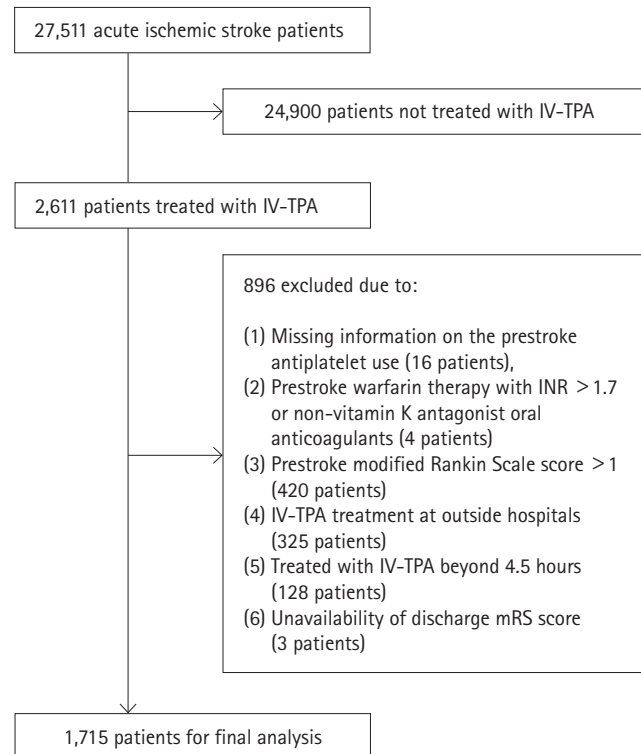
27,511 acute ischemic stroke patients

24,900 patients not treated with IV-TPA

2,611 patients treated with IV-TPA

896 excluded due to:

(1) Missing information on the prestroke antiplatelet use (16 patients),
(2) Prestroke warfarin therapy with INR $>1.7$ or non-vitamin K antagonist oral anticoagulants (4 patients)
(3) Prestroke modified Rankin Scale score $>1$ (420 patients)
(4) IV-TPA treatment at outside hospitals (325 patients)
(5) Treated with IV-TPA beyond 4.5 hours (128 patients)
(6) Unavailability of discharge mRS score (3 patients)

1,715 patients for final analysis